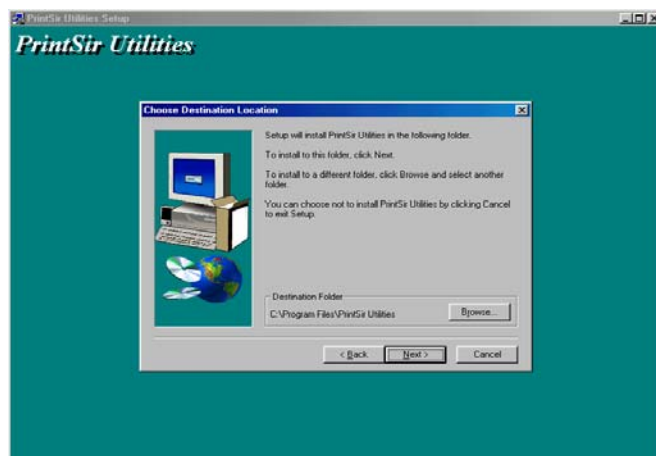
PrintSir Utilities Setup

PrintSir Utilities

Choose Destination Location

Setup will install PrintSir Utilities in the following folder.

To install to this folder, click Next.

To install to a different folder, click Browse and select another folder.

You can choose not to install PrintSir Utilities by clicking Cancel to exit Setup.

Destination Folder

C:\Program Files\PrintSir Utilities

Browse...

< Back

Next >

Cancel